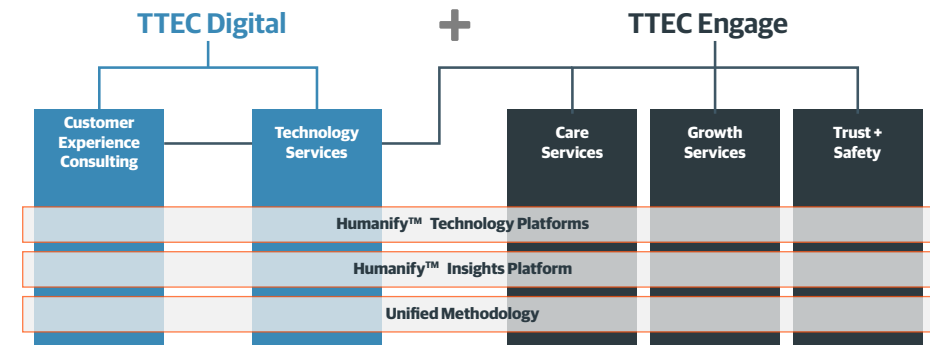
TTEC Digital

+

TTEC Engage

Customer Experience Consulting

Technology Services

Care Services

Growth Services

Trust + Safety

Humanify™ Technology Platforms

Humanify™ Insights Platform

Unified Methodology